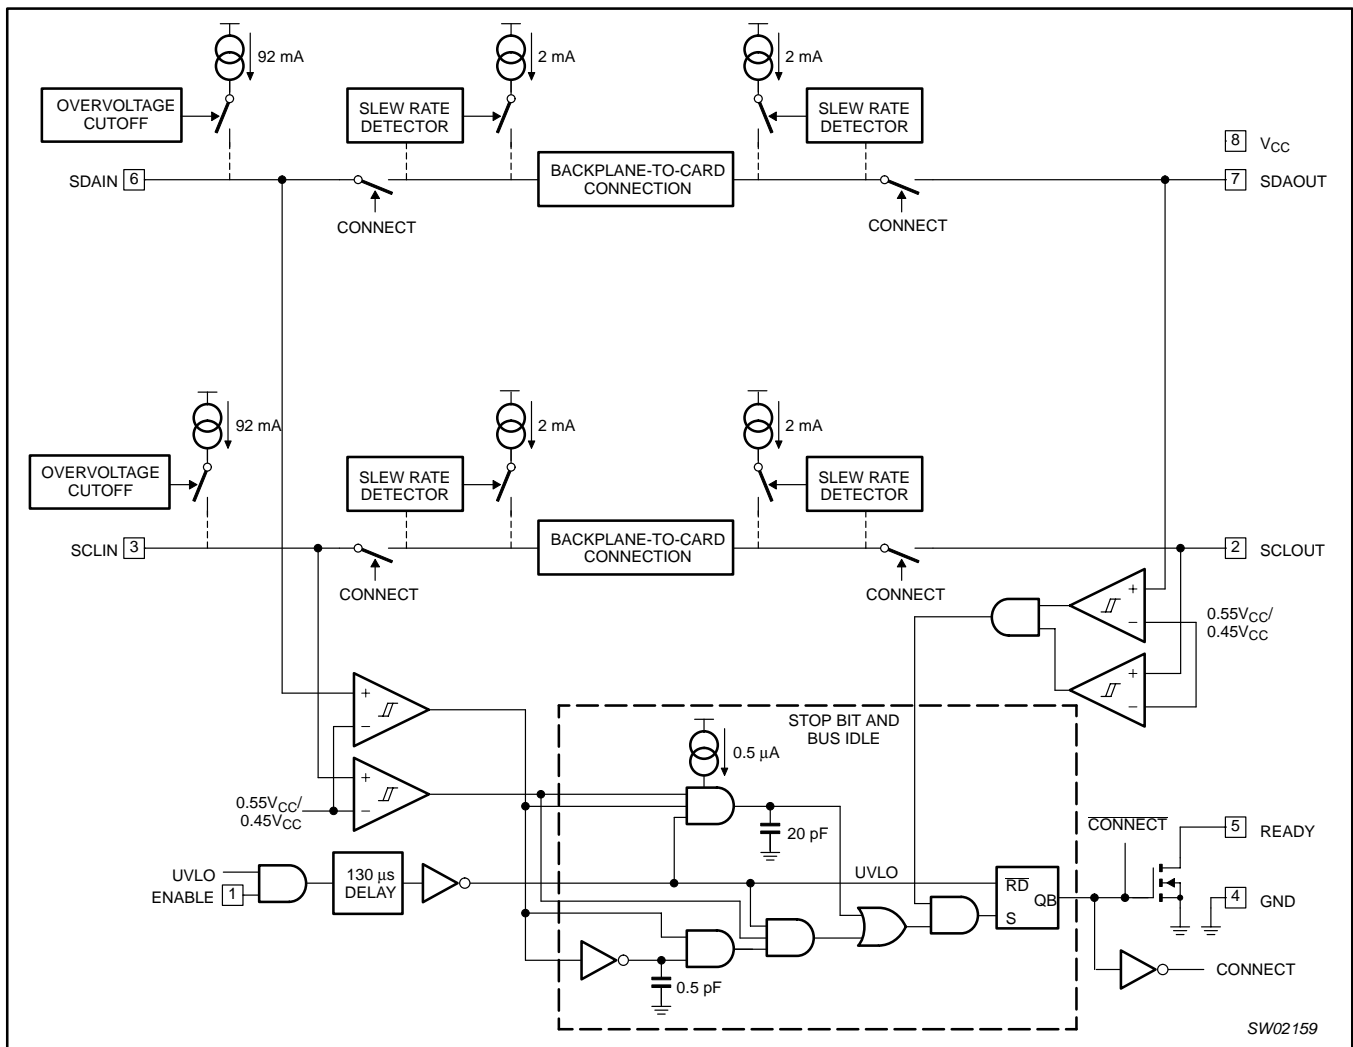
92 mA

OVERVOLTAGE CUTOFF

SLEW RATE DETECTOR

2 mA

2 mA

SLEW RATE DETECTOR

8 $V_{CC}$

SDAIN 6

BACKPLANE-TO-CARD CONNECTION

7 SDAOUT

CONNECT

CONNECT

92 mA

OVERVOLTAGE CUTOFF

SLEW RATE DETECTOR

2 mA

2 mA

SLEW RATE DETECTOR

SCLIN 3

BACKPLANE-TO-CARD CONNECTION

2 SCLOUT

CONNECT

CONNECT

+

−

$0.55V_{CC}$/ $0.45V_{CC}$

+

−

+

−

STOP BIT AND BUS IDLE

0.5 µA

+

−

$0.55V_{CC}$/ $0.45V_{CC}$

20 pF

$\overline{CONNECT}$

5 READY

UVLO

UVLO

ENABLE 1

130 µs DELAY

$\overline{RD}$

S

QB

4 GND

0.5 pF

CONNECT

SW02159